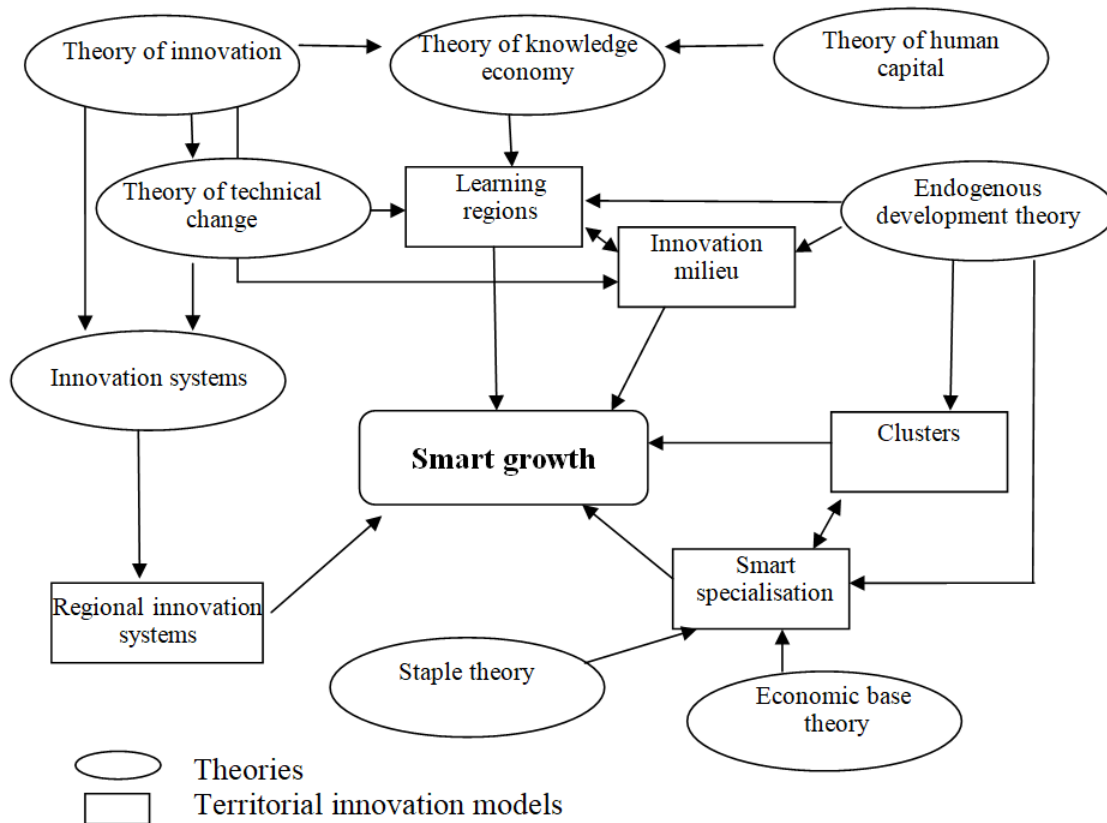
Theory of innovation

Theory of knowledge economy

Theory of human capital

Theory of technical change

Learning regions

Endogenous development theory

Innovation milieu

Innovation systems

Smart growth

Clusters

Smart specialisation

Regional innovation systems

Staple theory

Economic base theory

Theories

Territorial innovation models